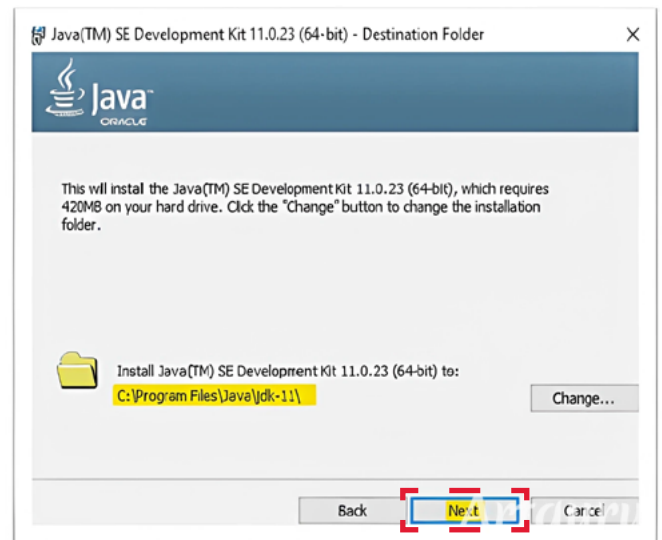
Java(TM) SE Development Kit 11.0.23 (64-bit) - Destination Folder

Java
ORACLE

This will install the Java(TM) SE Development Kit 11.0.23 (64-bit), which requires 420MB on your hard drive. Click the "Change" button to change the installation folder.

Install Java(TM) SE Development Kit 11.0.23 (64-bit) to:
C:\Program Files\Java\jdk-11\

Change...

Back
Next
Cancel